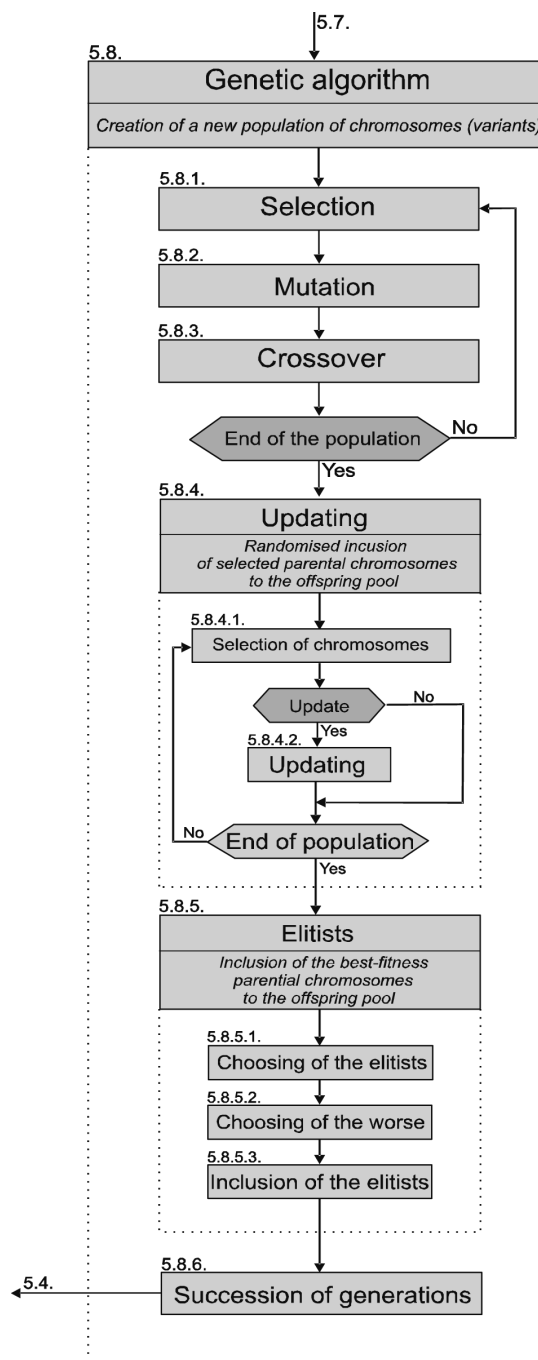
5.7.

5.8.

Genetic algorithm

Creation of a new population of chromosomes (variants)

5.8.1.
Selection

5.8.2.
Mutation

5.8.3.
Crossover

End of the population

No

Yes

5.8.4.
Updating

Randomised incusion of selected parental chromosomes to the offspring pool

5.8.4.1.
Selection of chromosomes

Update

No

Yes

5.8.4.2.
Updating

No

End of population

Yes

5.8.5.
Elitists

Inclusion of the best-fitness parential chromosomes to the offspring pool

5.8.5.1.
Choosing of the elitists

5.8.5.2.
Choosing of the worse

5.8.5.3.
Inclusion of the elitists

5.8.6.
Succession of generations

5.4.